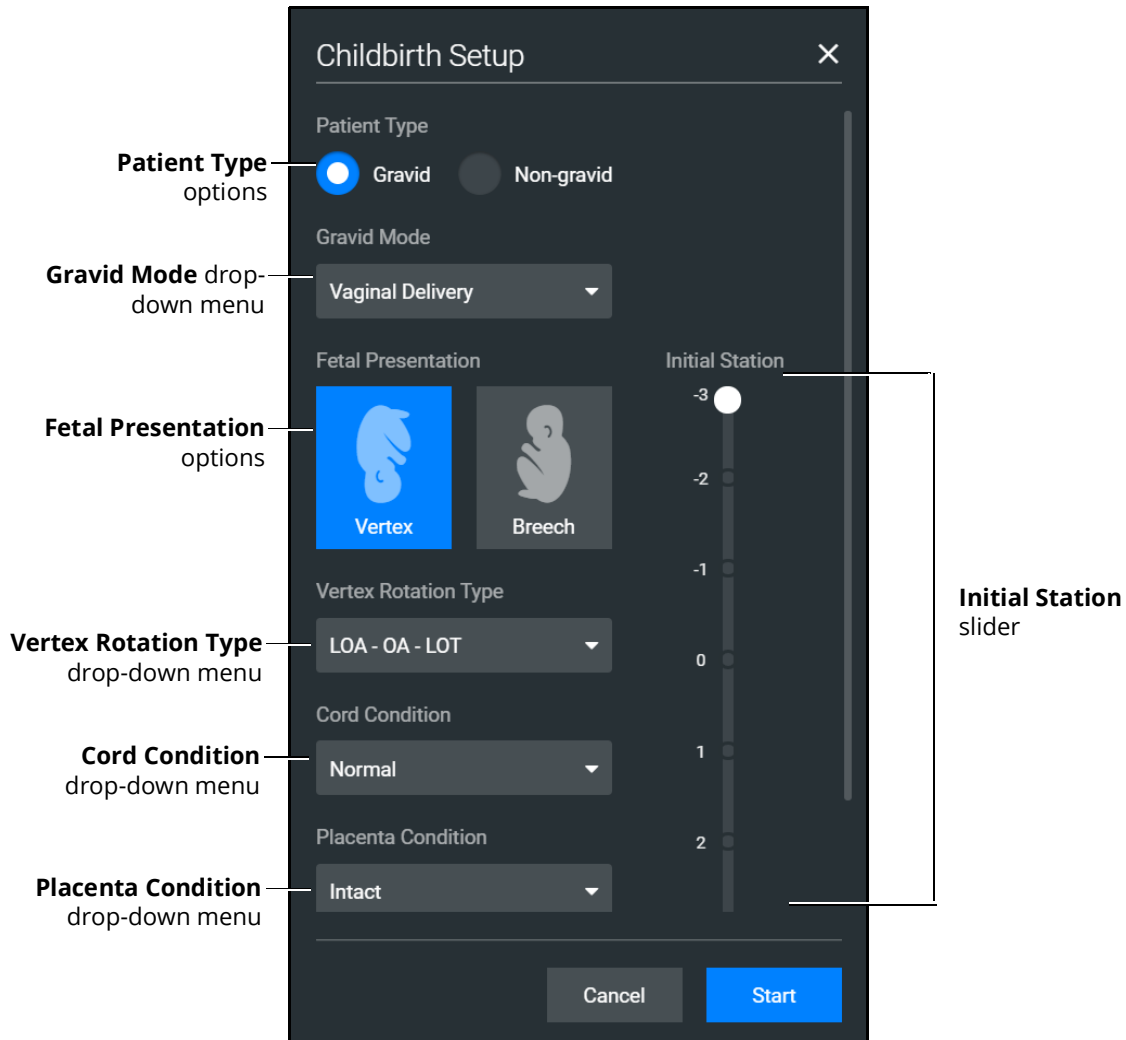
Childbirth Setup ✕

Patient Type

**Patient Type** options

Gravid Non-gravid

Gravid Mode

**Gravid Mode** drop-down menu

Vaginal Delivery

Fetal Presentation

Initial Station

**Fetal Presentation** options

Vertex

Breech

-3

-2

-1

0

1

2

**Initial Station** slider

Vertex Rotation Type

**Vertex Rotation Type** drop-down menu

LOA - OA - LOT

Cord Condition

**Cord Condition** drop-down menu

Normal

Placenta Condition

**Placenta Condition** drop-down menu

Intact

Cancel

Start